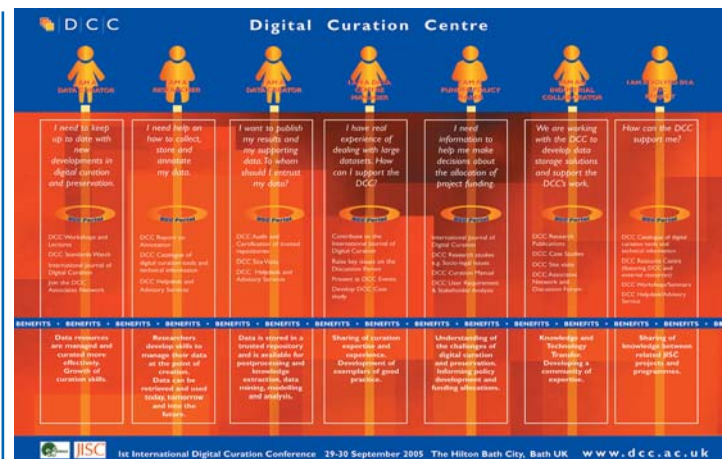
DCC

Digital Curation Centre

I AM A DATA CREATOR

I AM A RESEARCHER

I AM A DATA CURATOR

I AM A DATA CENTRE MANAGER

I AM A FUNDER/POLICY MAKER

I AM AN INDUSTRIAL COLLABORATOR

I AM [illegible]

I need to keep up to date with new developments in digital curation and preservation.

I need help on how to collect, store and annotate my data.

I want to publish my results and my supporting data. To whom should I entrust my data?

I have real experience of dealing with large datasets. How can I support the DCC?

I need information to help me make decisions about the allocation of project funding.

We are working with the DCC to develop data storage solutions and support the DCC's work.

How can the DCC support me?

DCC Portal

DCC Workshops and Lectures
DCC Standards Watch
International Journal of Digital Curation
Join the DCC Associates Network

DCC Reports on Annotation
DCC Catalogue of digital curation tools and technical information
DCC Helpdesk and Advisory Services

DCC Audit and Certification of trusted repositories
DCC Site Visits
DCC Helpdesk and Advisory Services

Contribute to the International Journal of Digital Curation
Raise key issues on the Discussion Forum
Present at DCC Events
Develop DCC Case study

International Journal of Digital Curation
DCC Research studies e.g. Socio-legal Issues
DCC Curation Manual
DCC User Requirement & Stakeholder Analysis

DCC Research Publications
DCC Case Studies
DCC Site visits
DCC Associates Network and Discussion Forum

DCC Catalogue of digital curation tools and technical information
DCC Resource Centre (featuring DCC and external resources)
DCC Workshops/Seminars
DCC Helpdesk/Advisory Service

BENEFITS • BENEFITS • BENEFITS • BENEFITS • BENEFITS • BENEFITS • BENEFITS • BENEFITS • BENEFITS • BENEFITS • BENEFITS • BENEFITS • BENEFITS • BENEFITS

Data resources are managed and curated more effectively. Growth of curation skills.

Researchers develop skills to manage their data at the point of creation. Data can be retrieved and used today, tomorrow and into the future.

Data is stored in a trusted repository and is available for postprocessing and knowledge extraction, data mining, modelling and analysis.

Sharing of curation expertise and experience. Development of exemplars of good practice.

Understanding of the challenges of digital curation and preservation. Informing policy development and funding allocations.

Knowledge and Technology Transfer. Developing a community of expertise.

Sharing of knowledge between related JISC projects and programmes.

JISC

1st International Digital Curation Conference 29-30 September 2005 The Hilton Bath City, Bath UK www.dcc.ac.uk